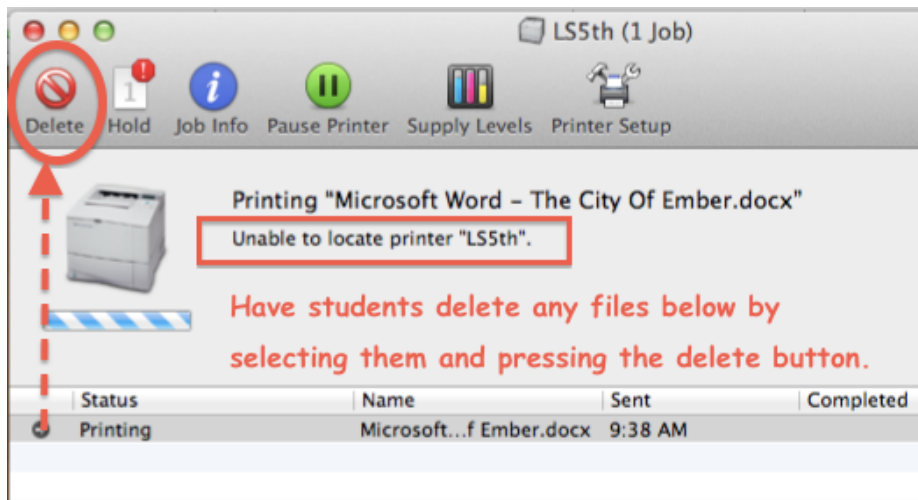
LS5th (1 Job)

Delete Hold Job Info Pause Printer Supply Levels Printer Setup

Printing "Microsoft Word – The City Of Ember.docx"

Unable to locate printer "LS5th".

Have students delete any files below by selecting them and pressing the delete button.

| Status | Name | Sent | Completed |
|---|---|---|---|
| Printing | Microsoft…f Ember.docx | 9:38 AM | |